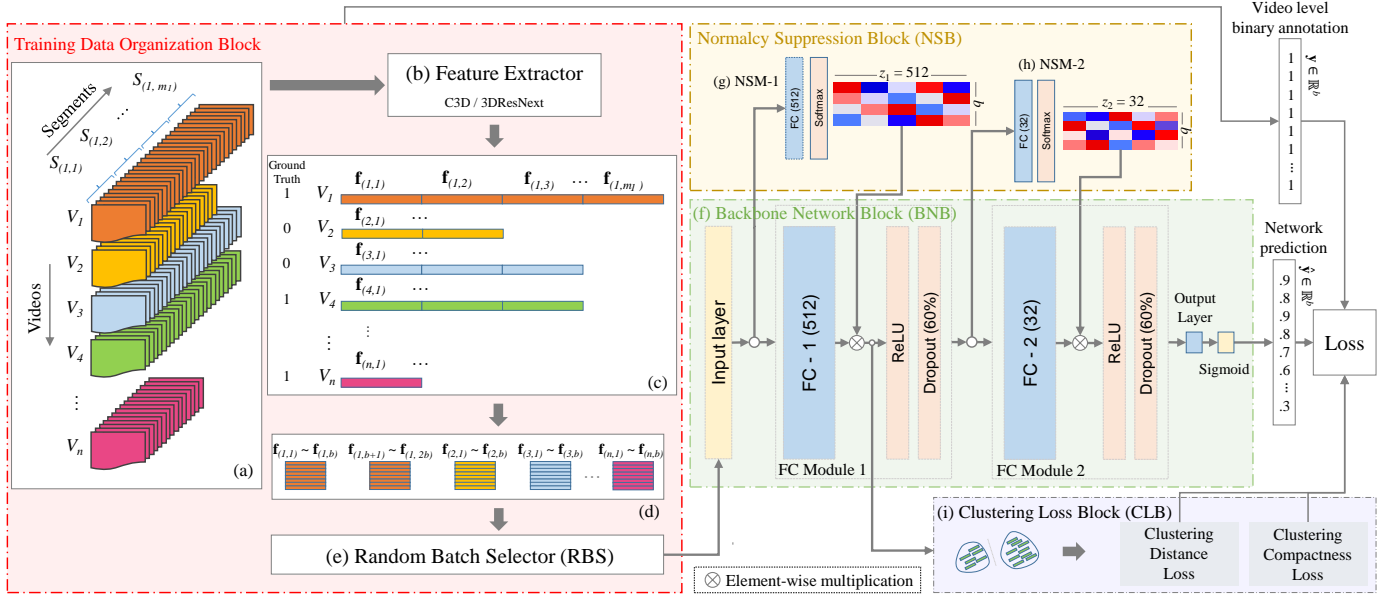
Training Data Organization Block

Segments

$S_{(1, m_1)}$

$S_{(1,2)}$

$S_{(1,1)}$

Videos

$V_1$

$V_2$

$V_3$

$V_4$

$V_n$

(a)

(b) Feature Extractor

C3D / 3DResNext

Ground Truth

| | | |
|---|---|---|
| 1 | $V_1$ | $\mathbf{f}_{(1,1)}$ $\mathbf{f}_{(1,2)}$ $\mathbf{f}_{(1,3)}$ … $\mathbf{f}_{(1,m_1)}$ |
| 0 | $V_2$ | $\mathbf{f}_{(2,1)}$ … |
| 0 | $V_3$ | $\mathbf{f}_{(3,1)}$ … |
| 1 | $V_4$ | $\mathbf{f}_{(4,1)}$ … |
| 1 | $V_n$ | $\mathbf{f}_{(n,1)}$ … |

(c)

$\mathbf{f}_{(1,1)} \sim \mathbf{f}_{(1,b)}$ $\mathbf{f}_{(1,b+1)} \sim \mathbf{f}_{(1,2b)}$ $\mathbf{f}_{(2,1)} \sim \mathbf{f}_{(2,b)}$ $\mathbf{f}_{(3,1)} \sim \mathbf{f}_{(3,b)}$ … $\mathbf{f}_{(n,1)} \sim \mathbf{f}_{(n,b)}$

(d)

(e) Random Batch Selector (RBS)

Normalcy Suppression Block (NSB)

(g) NSM-1

FC (512)

Softmax

$z_1 = 512$

$b$

(h) NSM-2

FC (32)

Softmax

$z_2 = 32$

$b$

(f) Backbone Network Block (BNB)

Input layer

FC - 1 (512)

ReLU

Dropout (60%)

FC Module 1

FC - 2 (32)

ReLU

Dropout (60%)

FC Module 2

Output Layer

Sigmoid

Video level binary annotation

$\mathbf{y} \in \mathbb{R}^b$

1 1 1 1 1 1 ⋮ 1

Network prediction

$\hat{\mathbf{y}} \in \mathbb{R}^b$

.9 .8 .9 .8 .7 .6 ⋮ .3

Loss

(i) Clustering Loss Block (CLB)

Clustering Distance Loss

Clustering Compactness Loss

⊗ Element-wise multiplication